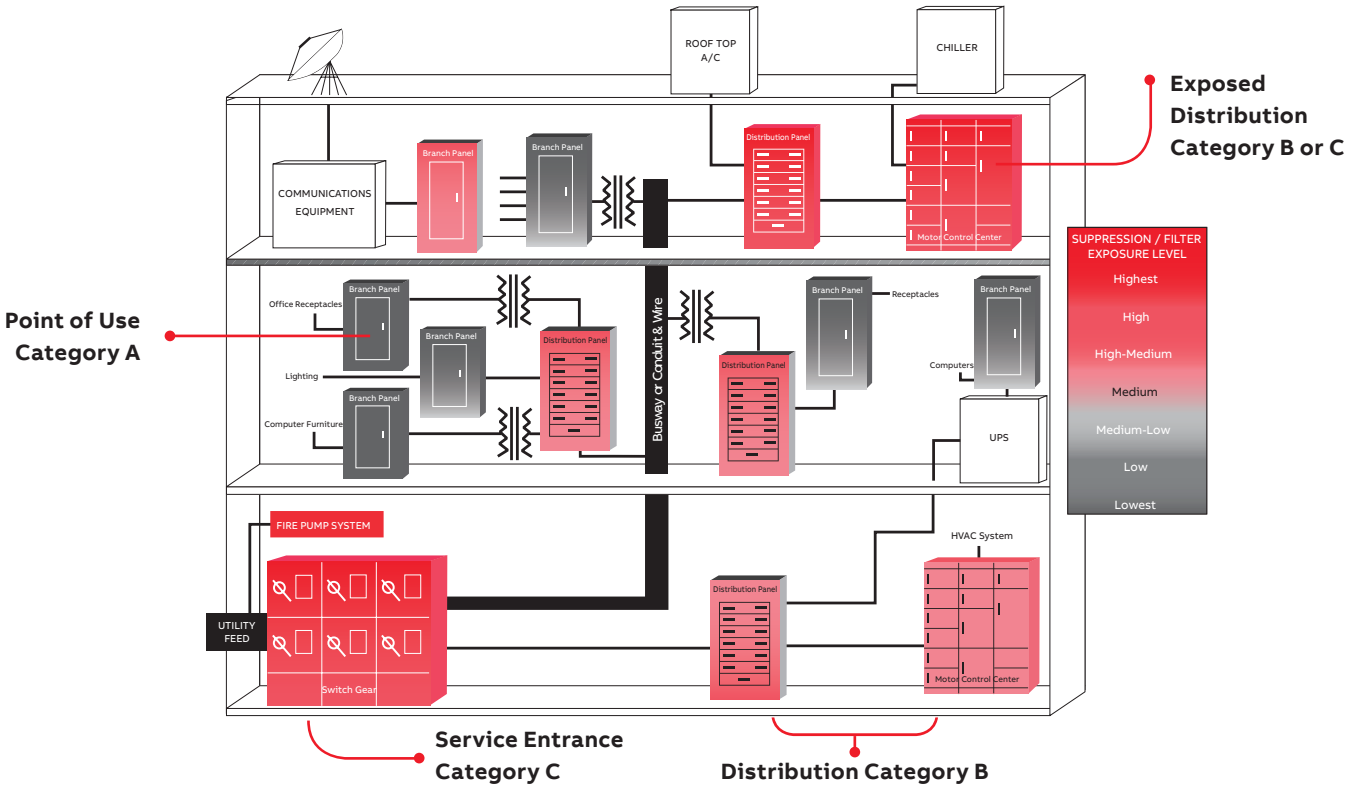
ROOF TOP A/C

CHILLER

Exposed Distribution Category B or C

COMMUNICATIONS EQUIPMENT

Branch Panel

Branch Panel

Distribution Panel

Motor Control Center

SUPPRESSION / FILTER EXPOSURE LEVEL

Highest

High

High-Medium

Medium

Medium-Low

Low

Lowest

Point of Use Category A

Branch Panel

Office Receptacles

Branch Panel

Lighting

Branch Panel

Computer Furniture

Distribution Panel

Busway or Conduit & Wire

Distribution Panel

Branch Panel

Receptacles

Branch Panel

Computers

UPS

FIRE PUMP SYSTEM

UTILITY FEED

Switch Gear

Distribution Panel

HVAC System

Motor Control Center

Service Entrance Category C

Distribution Category B